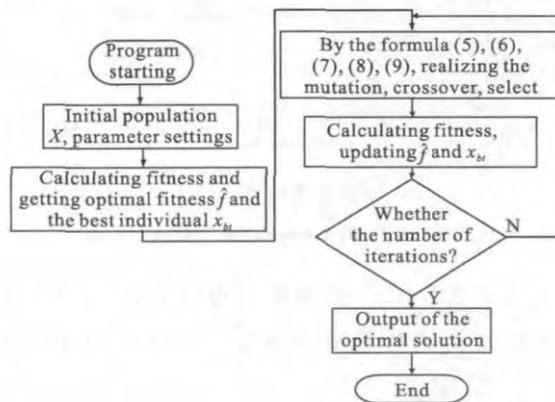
Program starting

Initial population $X$, parameter settings

Calculating fitness and getting optimal fitness $\hat{f}$ and the best individual $x_{bt}$

By the formula (5), (6), (7), (8), (9), realizing the mutation, crossover, select

Calculating fitness, updating $\hat{f}$ and $x_{bt}$

Whether the number of iterations?

N

Y

Output of the optimal solution

End